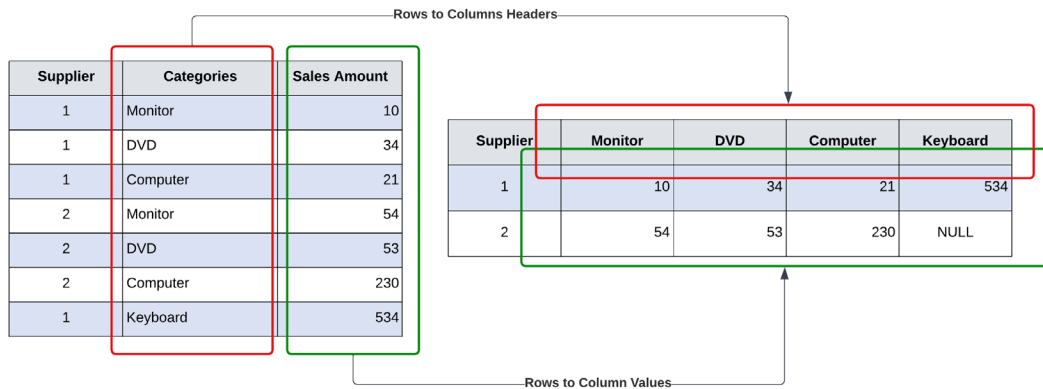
Rows to Columns Headers

| Supplier | Categories | Sales Amount |
|---|---|---|
| 1 | Monitor | 10 |
| 1 | DVD | 34 |
| 1 | Computer | 21 |
| 2 | Monitor | 54 |
| 2 | DVD | 53 |
| 2 | Computer | 230 |
| 1 | Keyboard | 534 |

| Supplier | Monitor | DVD | Computer | Keyboard |
|---|---|---|---|---|
| 1 | 10 | 34 | 21 | 534 |
| 2 | 54 | 53 | 230 | NULL |

Rows to Column Values